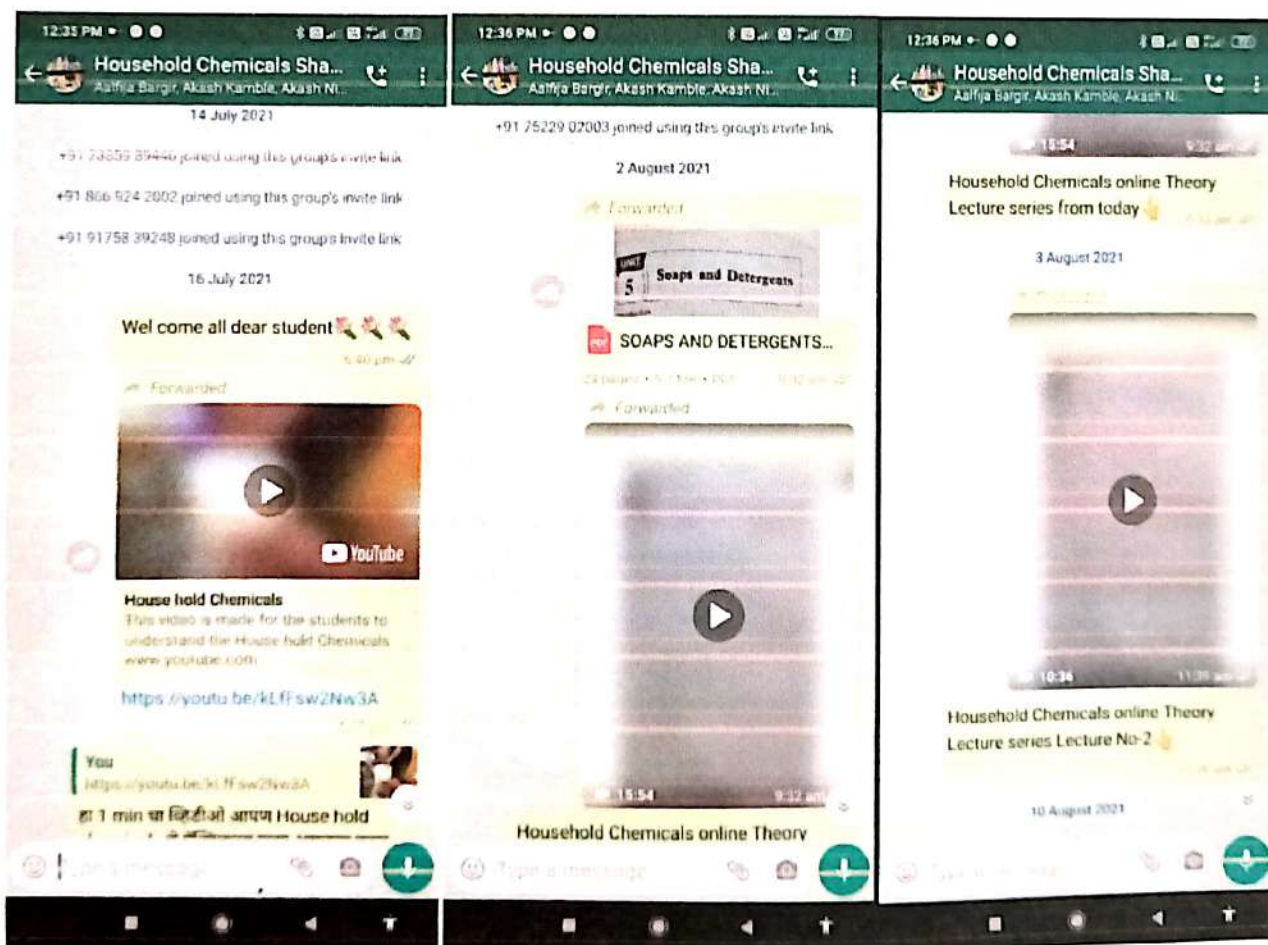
12:35 PM

Household Chemicals Sha...
Aalfija Bargir, Akash Kamble, Akash Ni...

14 July 2021

+91 73559 39446 joined using this group's invite link

+91 866 924 2002 joined using this group's invite link

+91 91758 39248 joined using this group's invite link

16 July 2021

Wel come all dear student
5:40 pm

Forwarded

YouTube

House hold Chemicals
This video is made for the students to understand the House hold Chemicals
www.youtube.com

https://youtu.be/kLfFsw2Nw3A

You
https://youtu.be/kLfFsw2Nw3A

हा 1 min चा व्हिडीओ आपण House hold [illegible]

Type a message

12:36 PM

Household Chemicals Sha...
Aalfija Bargir, Akash Kamble, Akash Ni...

+91 75229 02003 joined using this group's invite link

2 August 2021

Forwarded

UNIT 5 Soaps and Detergents

SOAPS AND DETERGENTS...
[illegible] pages • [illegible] • PDF 9:32 am

Forwarded

15:54 9:32 am

Household Chemicals online Theory

Type a message

12:36 PM

Household Chemicals Sha...
Aalfija Bargir, Akash Kamble, Akash Ni...

15:54 9:32 am

Household Chemicals online Theory Lecture series from today

3 August 2021

Forwarded

10:36 11:39 am

Household Chemicals online Theory Lecture series Lecture No-2

10 August 2021

Type a message